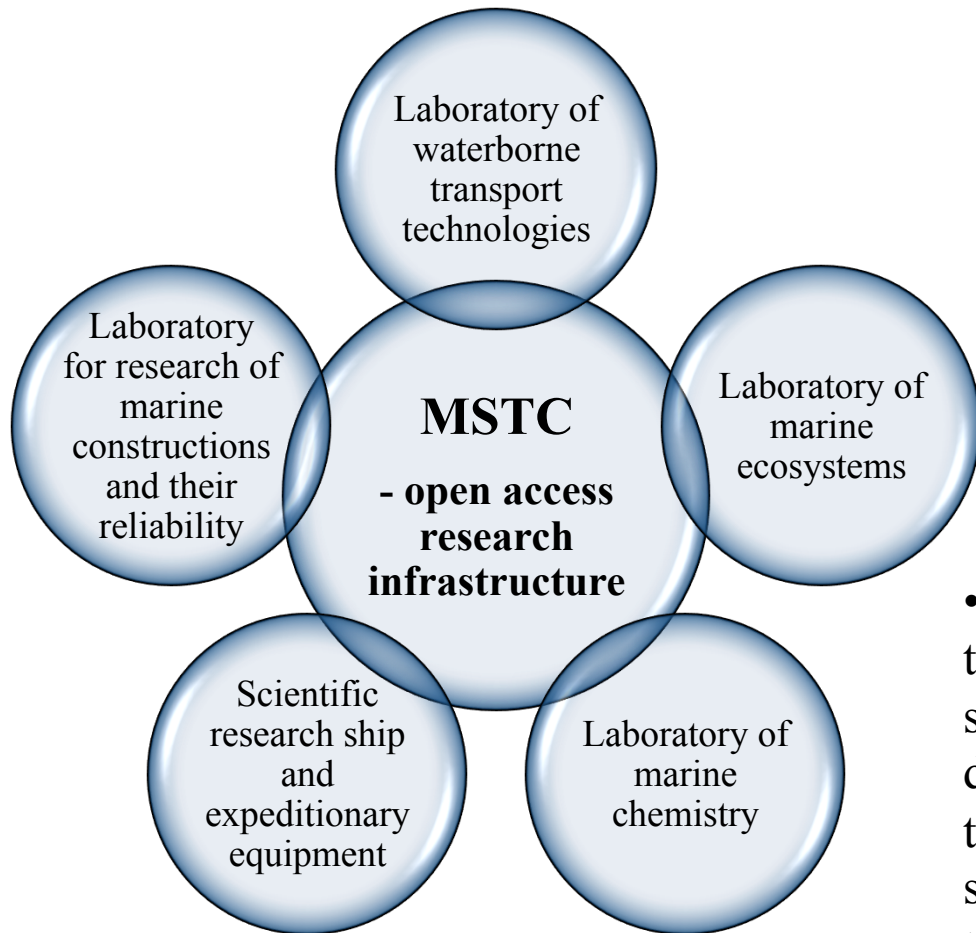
Laboratory of waterborne transport technologies

Laboratory for research of marine constructions and their reliability

MSTC

- open access research infrastructure

Laboratory of marine ecosystems

Scientific research ship and expeditionary equipment

Laboratory of marine chemistry

• t s c t s